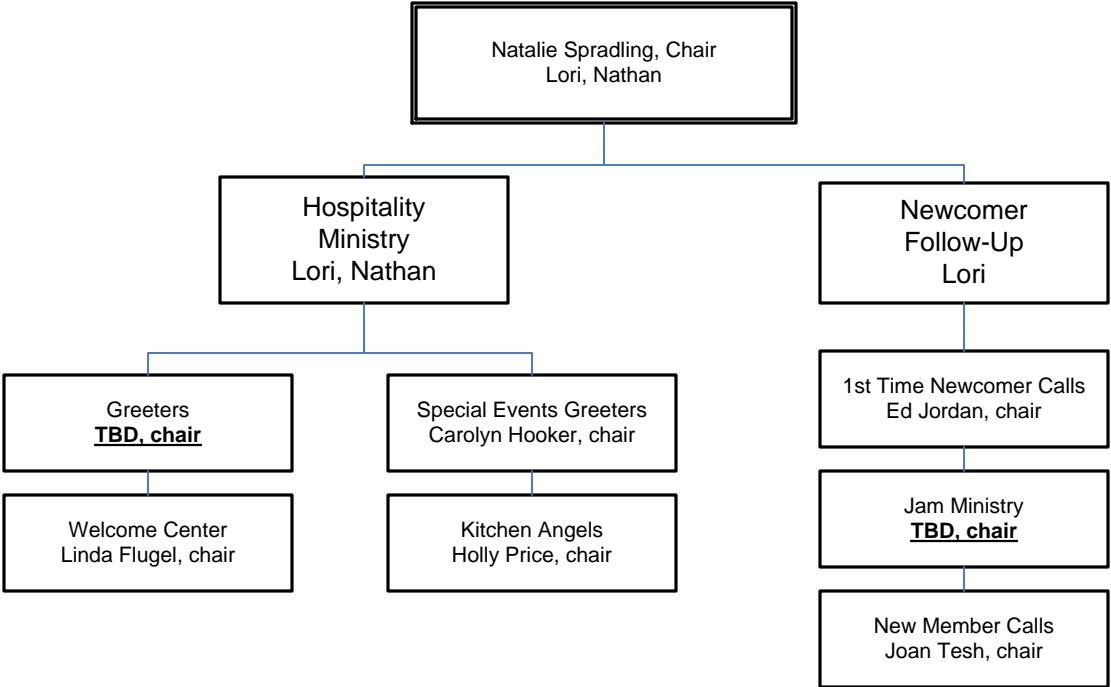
Natalie Spradling, Chair
Lori, Nathan

Hospitality
Ministry
Lori, Nathan

Newcomer
Follow-Up
Lori

Greeters
TBD, chair

Welcome Center
Linda Flugel, chair

Special Events Greeters
Carolyn Hooker, chair

Kitchen Angels
Holly Price, chair

1st Time Newcomer Calls
Ed Jordan, chair

Jam Ministry
TBD, chair

New Member Calls
Joan Tesh, chair